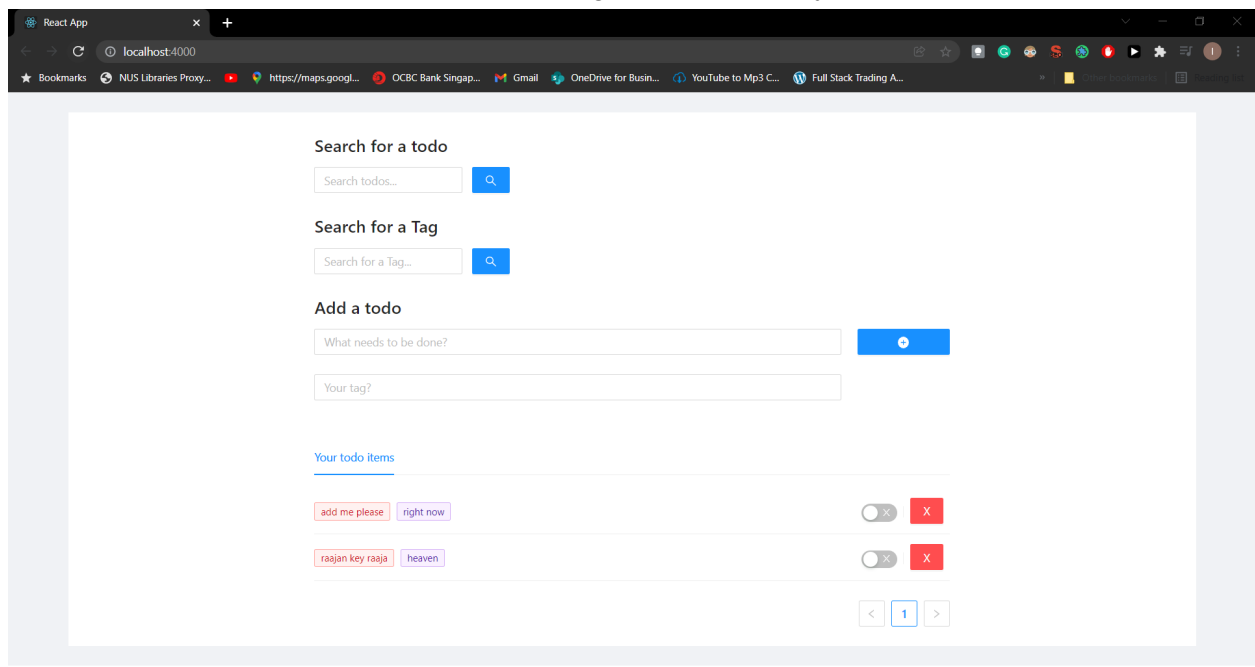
React App

localhost:4000

Bookmarks NUS Libraries Proxy... https://maps.googl... OCBC Bank Singap... Gmail OneDrive for Busin... YouTube to Mp3 C... Full Stack Trading A... » Other bookmarks Reading list

Search for a todo

Search todos...

Search for a Tag

Search for a Tag...

Add a todo

What needs to be done?

Your tag?

Your todo items

add me please right now X

raajan key raaja heaven X

< 1 >